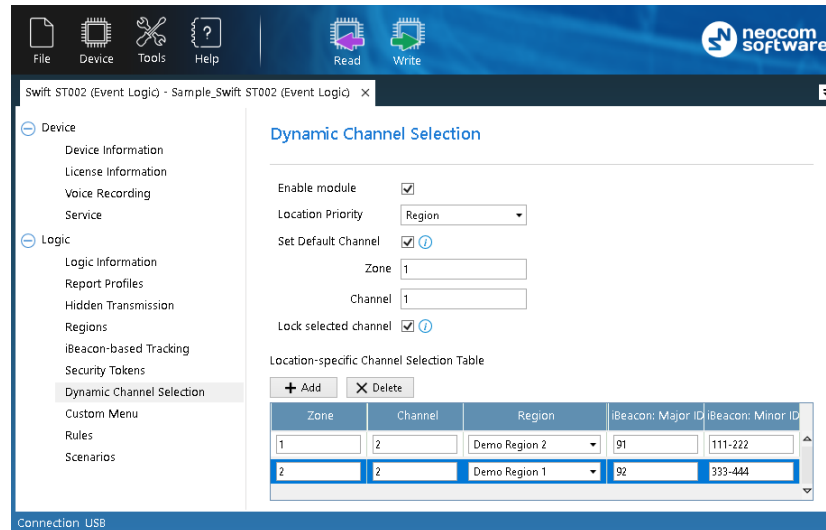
File Device Tools Help Read Write

neocom software

Swift ST002 (Event Logic) - Sample_Swift ST002 (Event Logic) ×

Device
Device Information
License Information
Voice Recording
Service
Logic
Logic Information
Report Profiles
Hidden Transmission
Regions
iBeacon-based Tracking
Security Tokens
Dynamic Channel Selection
Custom Menu
Rules
Scenarios

Dynamic Channel Selection

Enable module
Location Priority Region
Set Default Channel
Zone 1
Channel 1
Lock selected channel

Location-specific Channel Selection Table

Add Delete

| Zone | Channel | Region | iBeacon: Major ID | iBeacon: Minor ID |
|---|---|---|---|---|
| 1 | 2 | Demo Region 2 | 91 | 111-222 |
| 2 | 2 | Demo Region 1 | 92 | 333-444 |

Connection USB